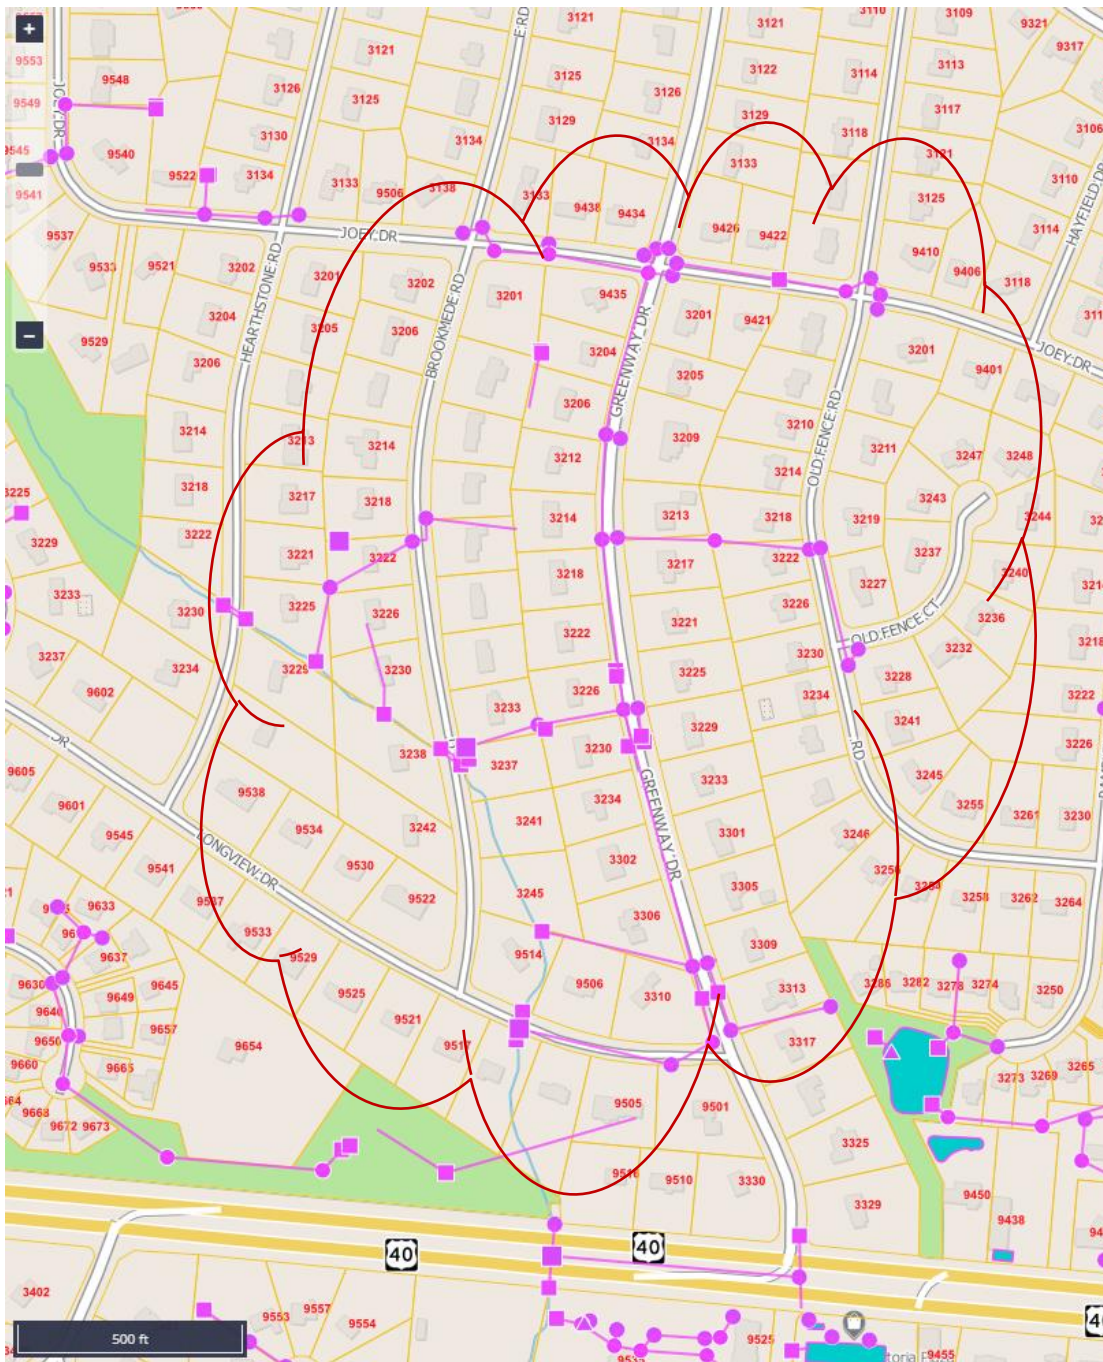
+
−
9553
9549
9545
9541
9548
9540
9537
9533
9529
9522
9521
3126
3130
3134
3121
3125
3133
3134
3138
3202
3204
3206
3214
3218
3222
3201
3205
3213
3217
3221
3225
3229
3202
3206
3214
3218
3222
3226
3230
E RD
3121
3125
3129
3133
3126
3134
9506
9438
9434
9435
3201
3204
3206
3212
3214
3218
3222
3226
3233
3230
3237
3238
3241
3234
3242
3245
3302
3306
3121
3122
3129
3133
3114
3118
3110
3109
3113
3117
3121
3125
9321
9317
3106
3110
3114
3118
9426
9422
9410
9406
3201
9421
3205
3209
3213
3217
3221
3225
3229
3233
3210
3214
3218
3222
3226
3230
3234
3201
9401
3211
3219
3247
3248
3243
3244
3237
3227
3240
3236
3232
3228
3241
3245
3255
3261
3230
3246
3250
3258
3262
3264
3222
3226
3218
JOEY DR
JOEY DR
HEARTHSTONE RD
BROOKMEDE RD
GREENWAY DR
OLD FENCE RD
OLD FENCE CT
HAYFIELD DR
GREENWAY DR
LONGVIEW DR
RD
DR
3225
3229
3233
3237
3230
3234
9602
9605
9601
9545
9541
9538
9534
9530
9522
9537
9533
9529
9525
9521
9517
9514
9506
9505
9501
9510
9516
3301
3305
3309
3313
3310
3317
3325
3329
3330
3286
3282
3278
3274
3250
3273
3269
3265
9450
9438
9633
9637
9645
9649
9657
9654
9665
9630
9640
9650
9660
9668
9672
9673
3402
9553
9557
9554
9525
9533
9455
40
40
500 ft